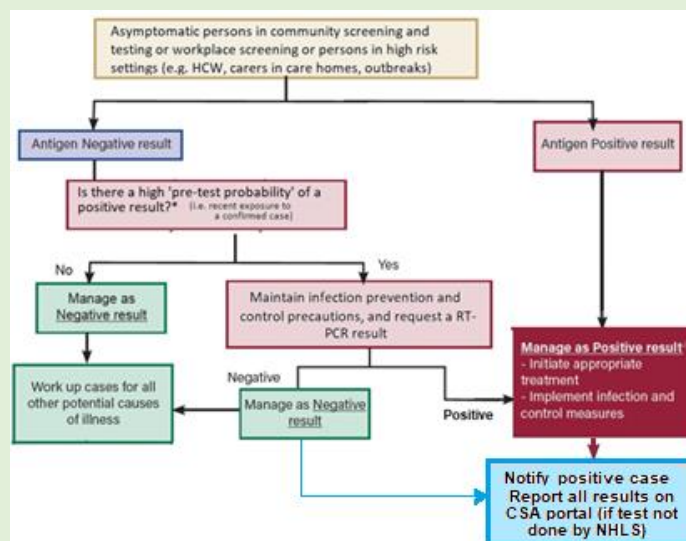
Asymptomatic persons in community screening and testing or workplace screening or persons in high risk settings (e.g. HCW, carers in care homes, outbreaks)

Antigen Negative result

Antigen Positive result

Is there a high 'pre-test probability' of a positive result?* (i.e. recent exposure to a confirmed case)

No

Yes

Manage as Negative result

Maintain infection prevention and control precautions, and request a RT-PCR result

Manage as Positive result
- Initiate appropriate treatment
- Implement infection and control measures

Negative

Work up cases for all other potential causes of illness

Manage as Negative result

Positive

Notify positive case
Report all results on CSA portal (if test not done by NHLS)